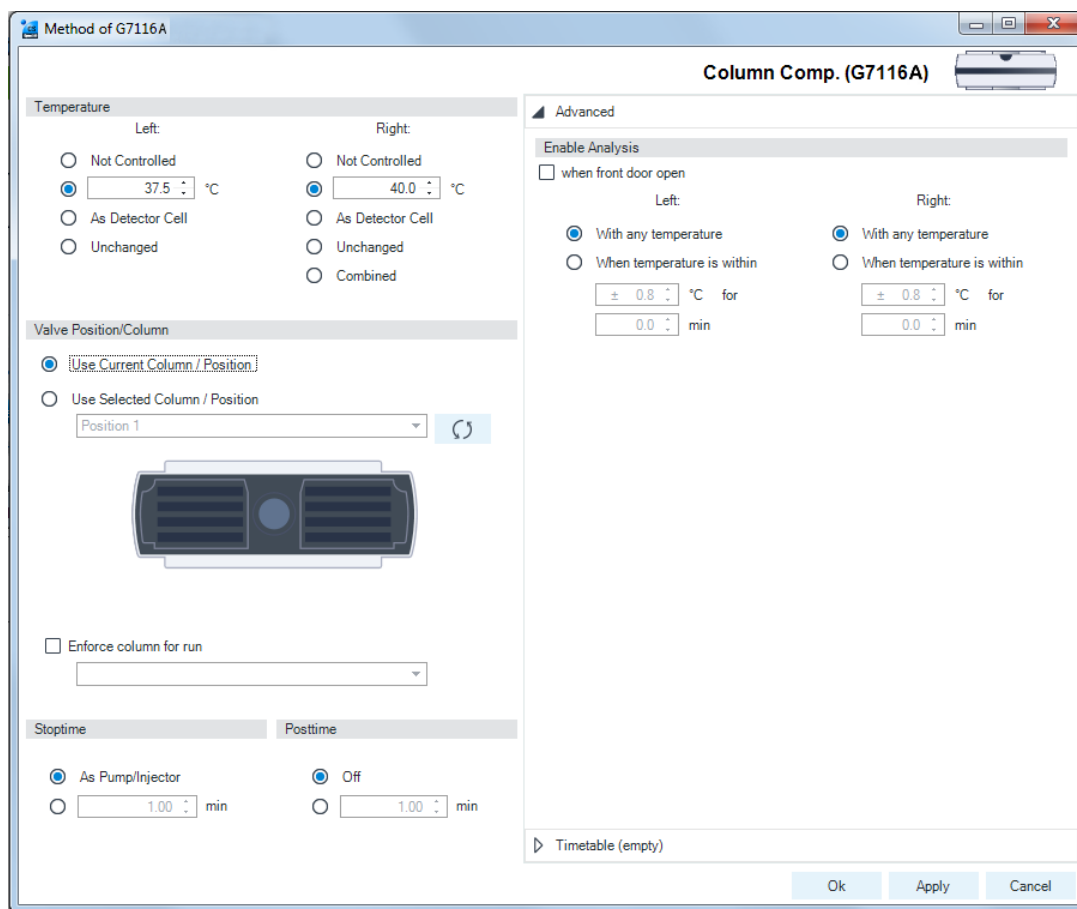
Method of G7116A

Column Comp. (G7116A)

Temperature

Left:
Not Controlled
37.5 °C
As Detector Cell
Unchanged

Right:
Not Controlled
40.0 °C
As Detector Cell
Unchanged
Combined

Valve Position/Column

Use Current Column / Position
Use Selected Column / Position
Position 1

Enforce column for run

Stoptime
As Pump/Injector
1.00 min

Posttime
Off
1.00 min

Advanced

Enable Analysis
when front door open

Left:
With any temperature
When temperature is within
± 0.8 °C for
0.0 min

Right:
With any temperature
When temperature is within
± 0.8 °C for
0.0 min

Timetable (empty)

Ok
Apply
Cancel